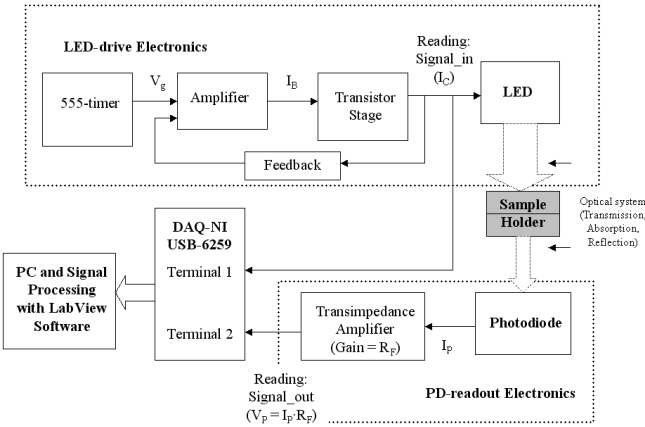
LED-drive Electronics

Reading: Signal_in $(I_C)$

555-timer

$V_g$

Amplifier

$I_B$

Transistor Stage

LED

Feedback

Sample Holder

Optical system (Transmission, Absorption, Reflection)

DAQ-NI USB-6259

Terminal 1

Terminal 2

PC and Signal Processing with LabView Software

Transimpedance Amplifier (Gain = $R_F$)

$I_P$

Photodiode

Reading: Signal_out $(V_P = I_P \cdot R_F)$

PD-readout Electronics